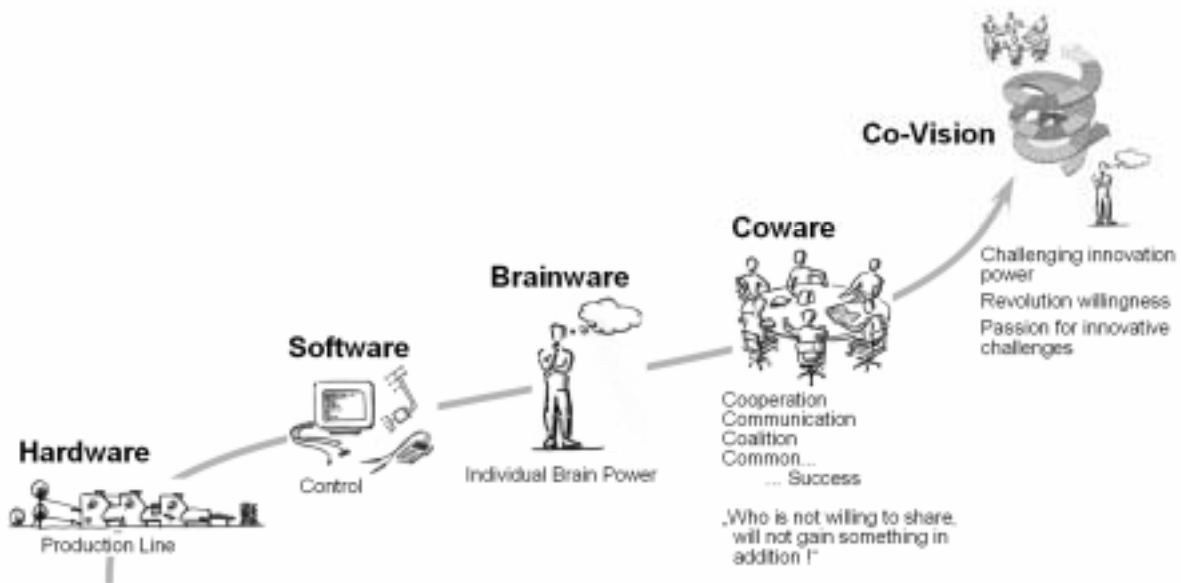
Co-Vision

Challenging innovation power
Revolution willingness
Passion for innovative challenges

Coware

Cooperation
Communication
Coalition
Common...
... Success

„Who is not willing to share, will not gain something in addition !"

Brainware

Individual Brain Power

Software

Control

Hardware

Production Line